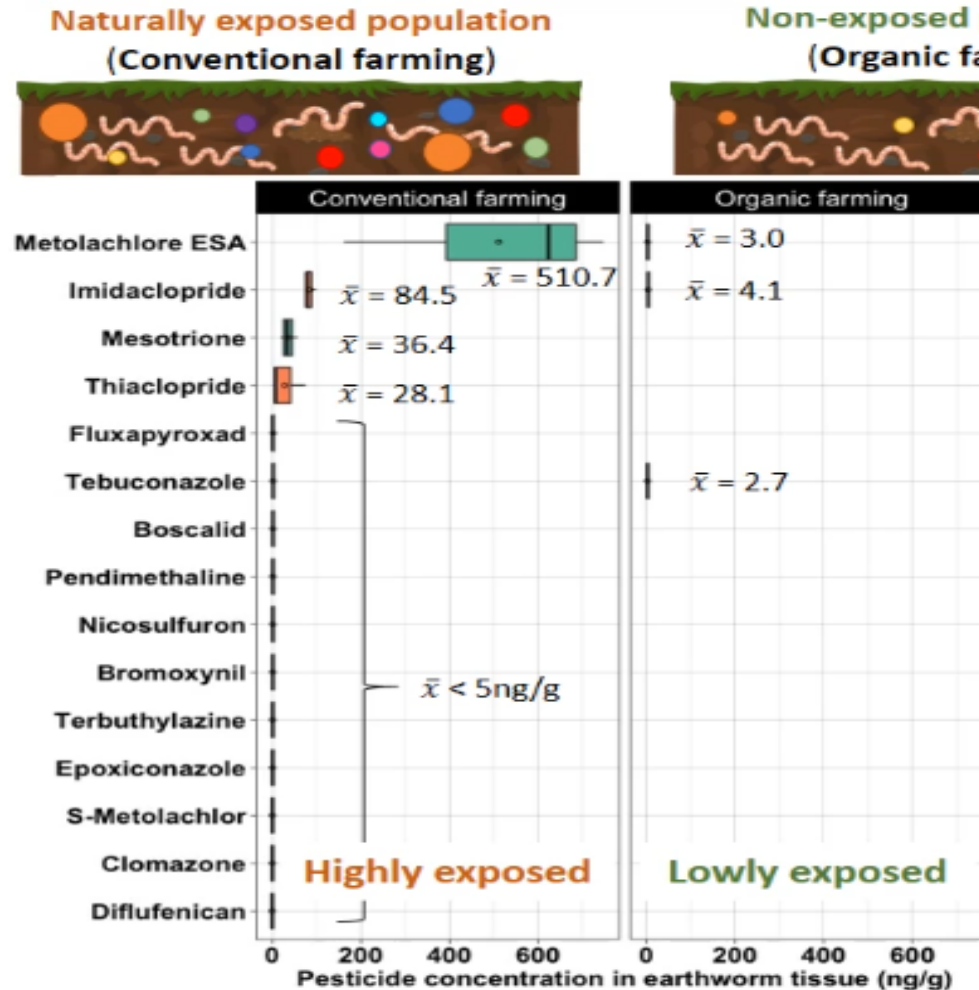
Naturally exposed population
(Conventional farming)

Non-exposed
(Organic fa

Conventional farming

Organic farming

Metolachlore ESA
Imidaclopride
Mesotrione
Thiaclopride
Fluxapyroxad
Tebuconazole
Boscalid
Pendimethaline
Nicosulfuron
Bromoxynil
Terbuthylazine
Epoxiconazole
S-Metolachlor
Clomazone
Diflufenican

$\bar{x} = 510.7$
$\bar{x} = 84.5$
$\bar{x} = 36.4$
$\bar{x} = 28.1$
$\bar{x} < 5ng/g$

Highly exposed

0 200 400 600

$\bar{x} = 3.0$
$\bar{x} = 4.1$
$\bar{x} = 2.7$

Lowly exposed

0 200 400 600

Pesticide concentration in earthworm tissue (ng/g)